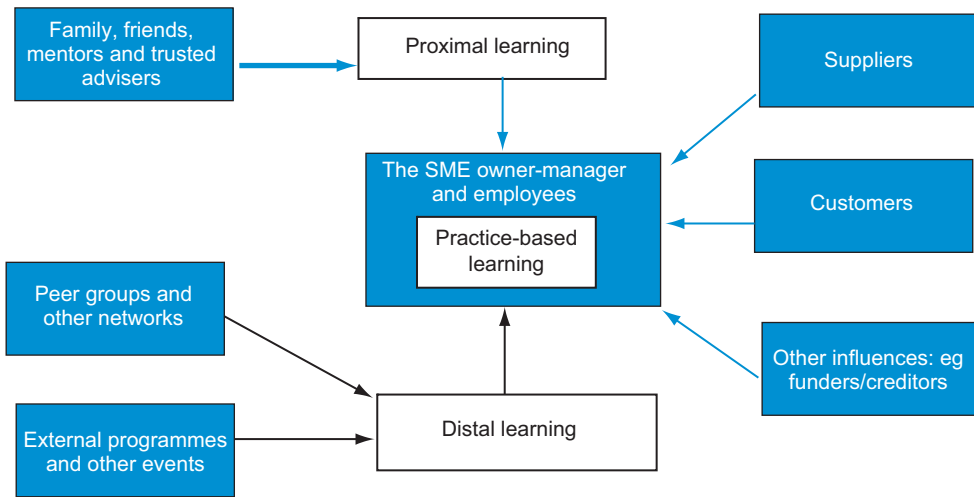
Family, friends, mentors and trusted advisers

Proximal learning

Suppliers

The SME owner-manager and employees

Practice-based learning

Customers

Peer groups and other networks

Other influences: eg funders/creditors

External programmes and other events

Distal learning